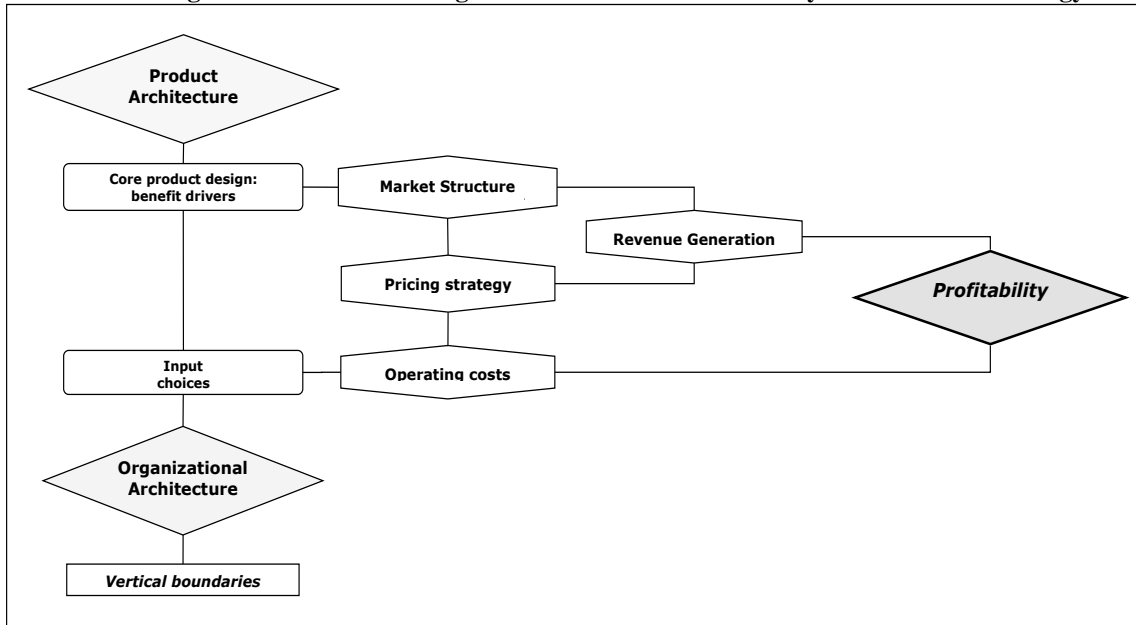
Product Architecture

Core product design: benefit drivers

Market Structure

Revenue Generation

Pricing strategy

Profitability

Input choices

Operating costs

Organizational Architecture

Vertical boundaries